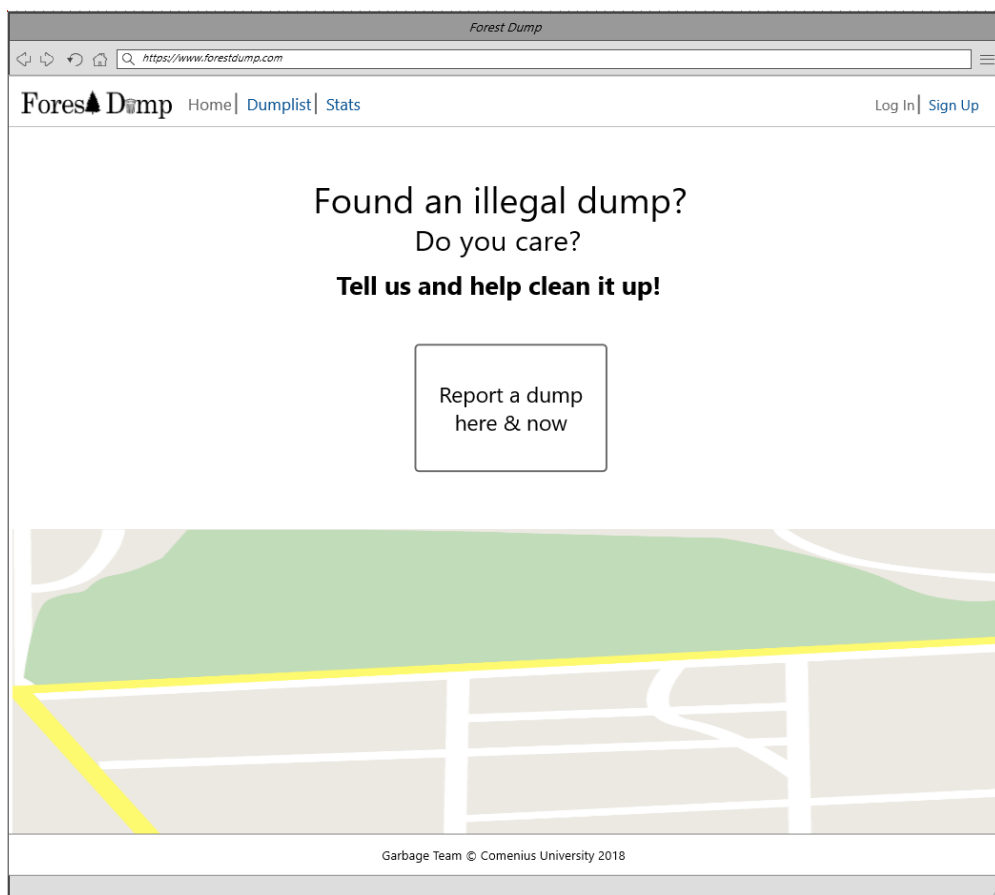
Forest Dump

https://www.forestdump.com

ForesDmp Home | Dumplist | Stats

Log In | Sign Up

Found an illegal dump?

Do you care?

**Tell us and help clean it up!**

Report a dump here & now

Garbage Team © Comenius University 2018